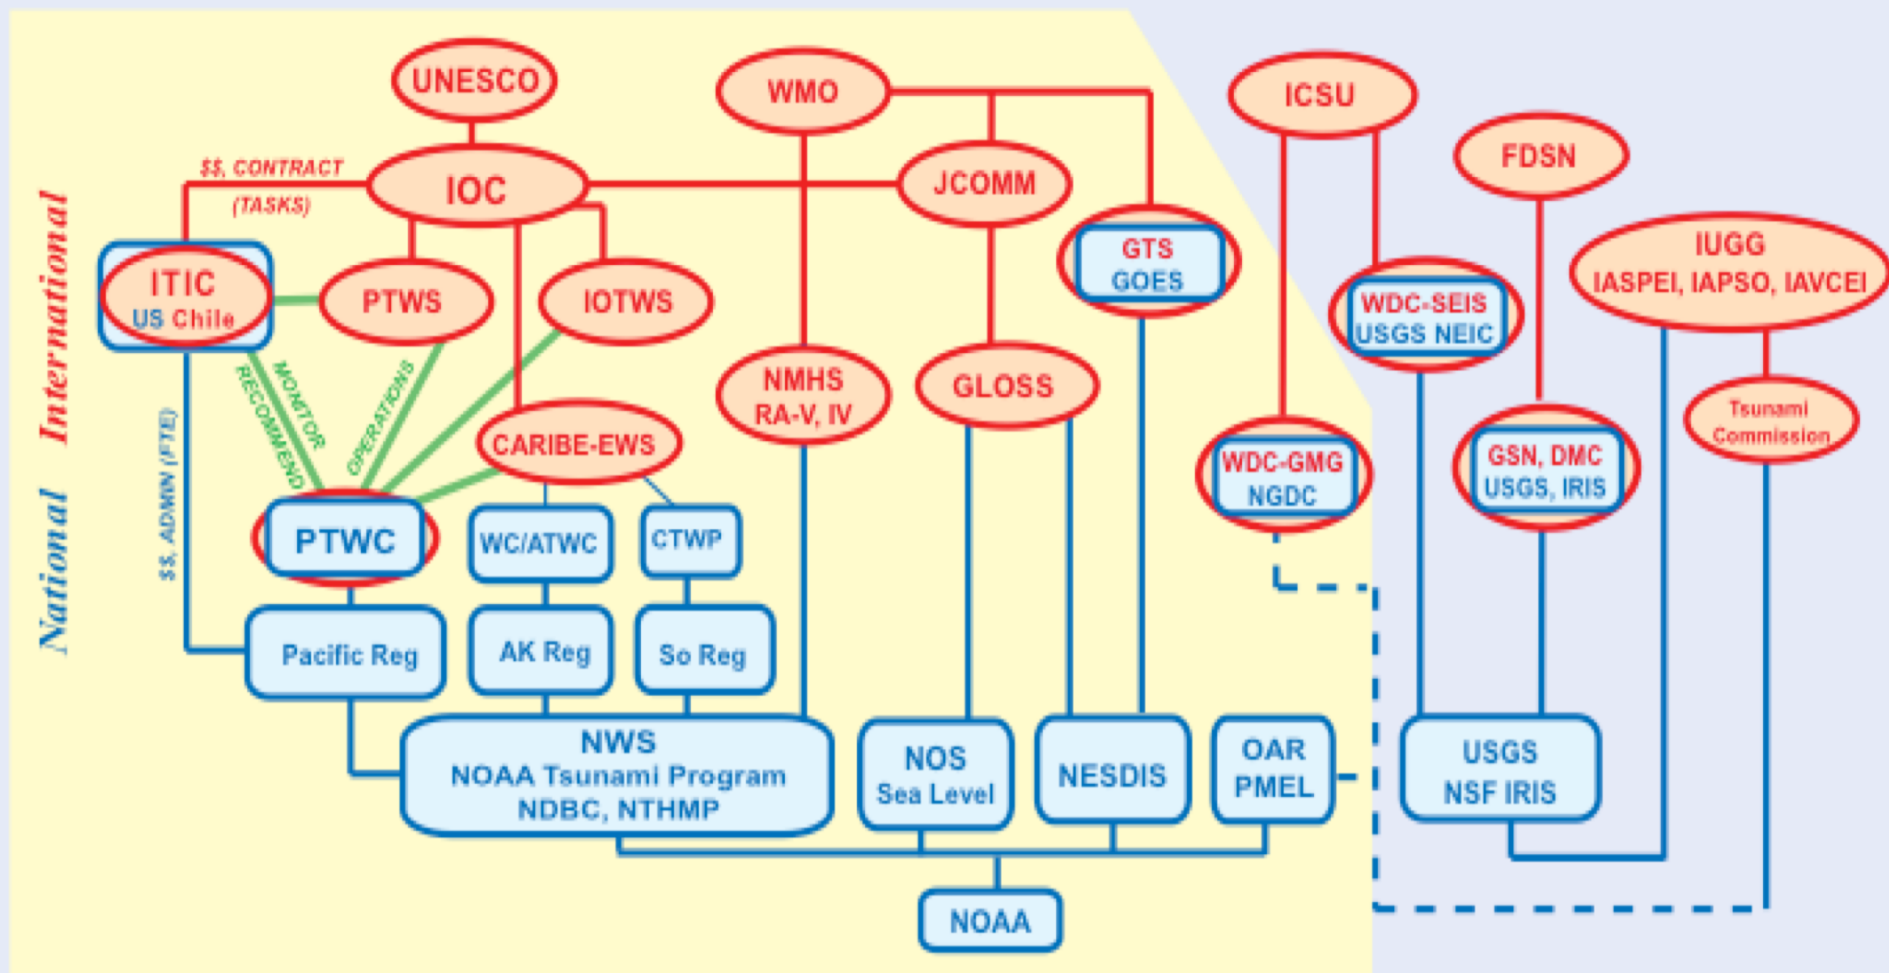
International

National

UNESCO

WMO

ICSU

FDSN

IUGG
IASPEI, IAPSO, IAVCEI

$$, CONTRACT (TASKS)

IOC

JCOMM

GTS
GOES

ITIC
US Chile

PTWS

IOTWS

WDC-SEIS
USGS NEIC

MONITOR RECOMMEND

OPERATIONS

$$, ADMIN (FTE)

NMHS
RA-V, IV

GLOSS

CARIBE-EWS

WDC-GMG
NGDC

GSN, DMC
USGS, IRIS

Tsunami Commission

PTWC

WC/ATWC

CTWP

Pacific Reg

AK Reg

So Reg

NWS
NOAA Tsunami Program
NDBC, NTHMP

NOS
Sea Level

NESDIS

OAR
PMEL

USGS
NSF IRIS

NOAA